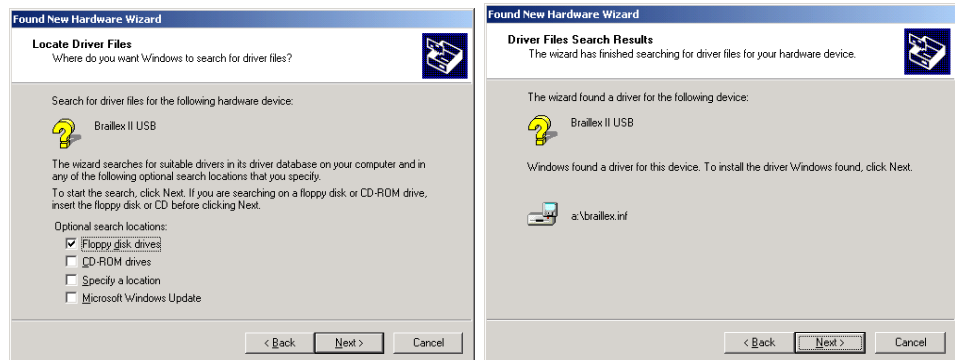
Found New Hardware Wizard

Locate Driver Files
Where do you want Windows to search for driver files?

Search for driver files for the following hardware device:

Braillex II USB

The wizard searches for suitable drivers in its driver database on your computer and in any of the following optional search locations that you specify.

To start the search, click Next. If you are searching on a floppy disk or CD-ROM drive, insert the floppy disk or CD before clicking Next.

Optional search locations:
☑ Floppy disk drives
☐ CD-ROM drives
☐ Specify a location
☐ Microsoft Windows Update

< Back | Next > | Cancel

Found New Hardware Wizard

Driver Files Search Results
The wizard has finished searching for driver files for your hardware device.

The wizard found a driver for the following device:

Braillex II USB

Windows found a driver for this device. To install the driver Windows found, click Next.

a:\braillex.inf

< Back | Next > | Cancel